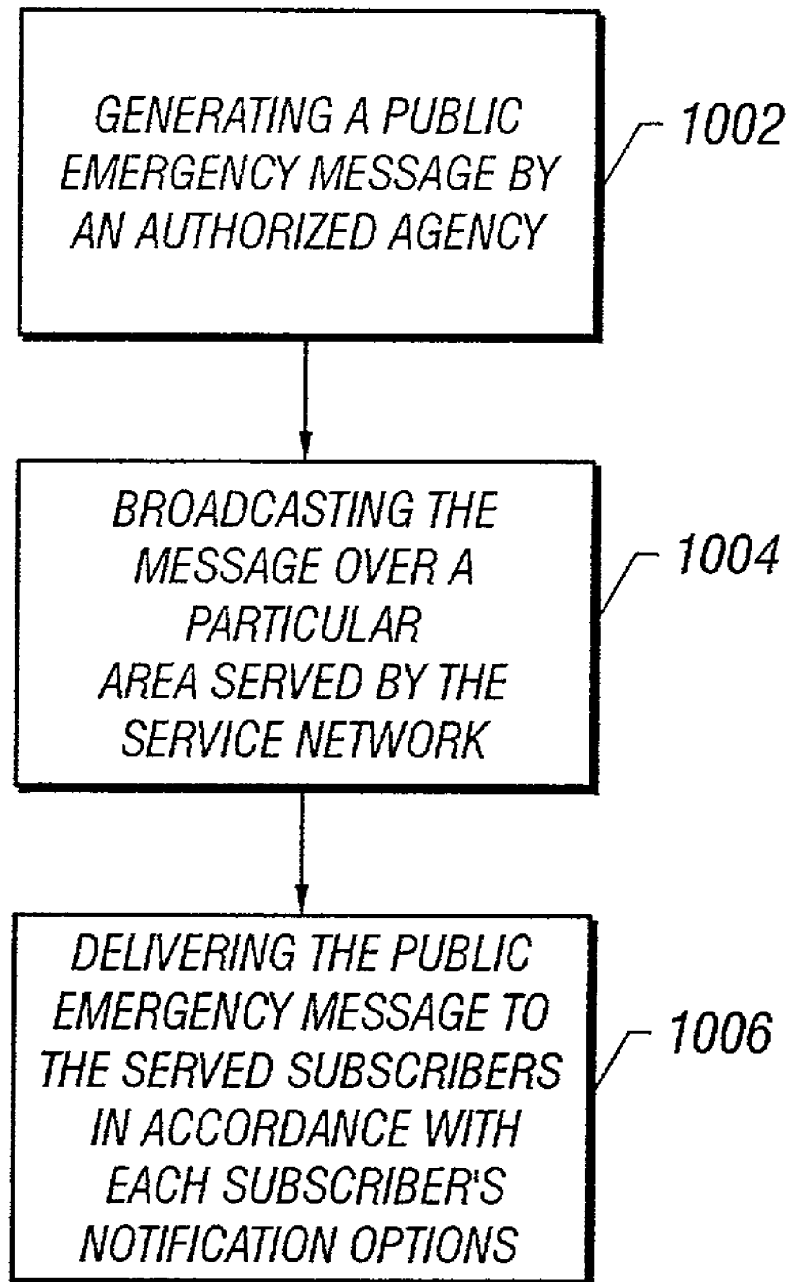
GENERATING A PUBLIC EMERGENCY MESSAGE BY AN AUTHORIZED AGENCY

1002

BROADCASTING THE MESSAGE OVER A PARTICULAR AREA SERVED BY THE SERVICE NETWORK

1004

DELIVERING THE PUBLIC EMERGENCY MESSAGE TO THE SERVED SUBSCRIBERS IN ACCORDANCE WITH EACH SUBSCRIBER'S NOTIFICATION OPTIONS

1006